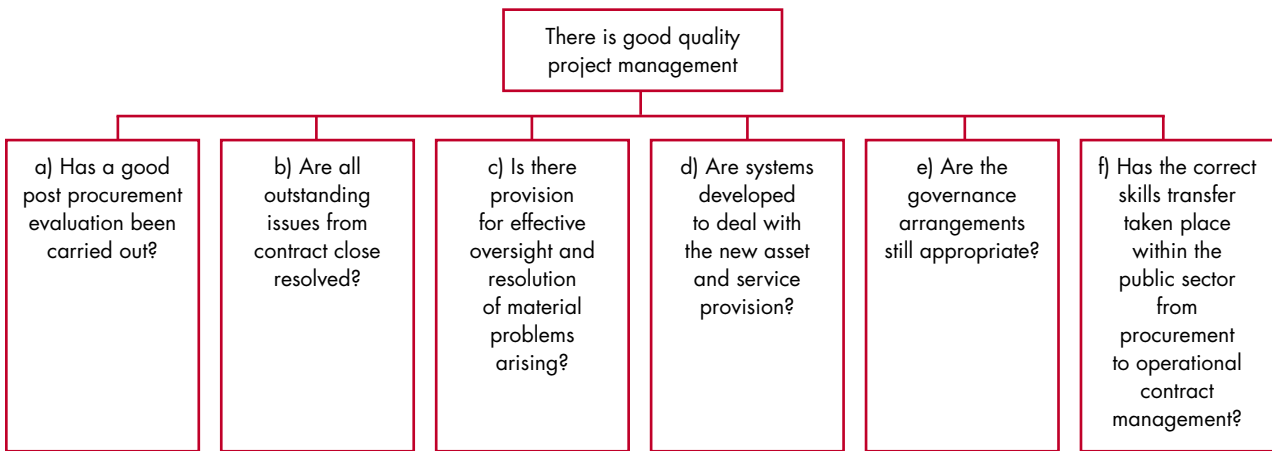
There is good quality project management

a) Has a good post procurement evaluation been carried out?

b) Are all outstanding issues from contract close resolved?

c) Is there provision for effective oversight and resolution of material problems arising?

d) Are systems developed to deal with the new asset and service provision?

e) Are the governance arrangements still appropriate?

f) Has the correct skills transfer taken place within the public sector from procurement to operational contract management?